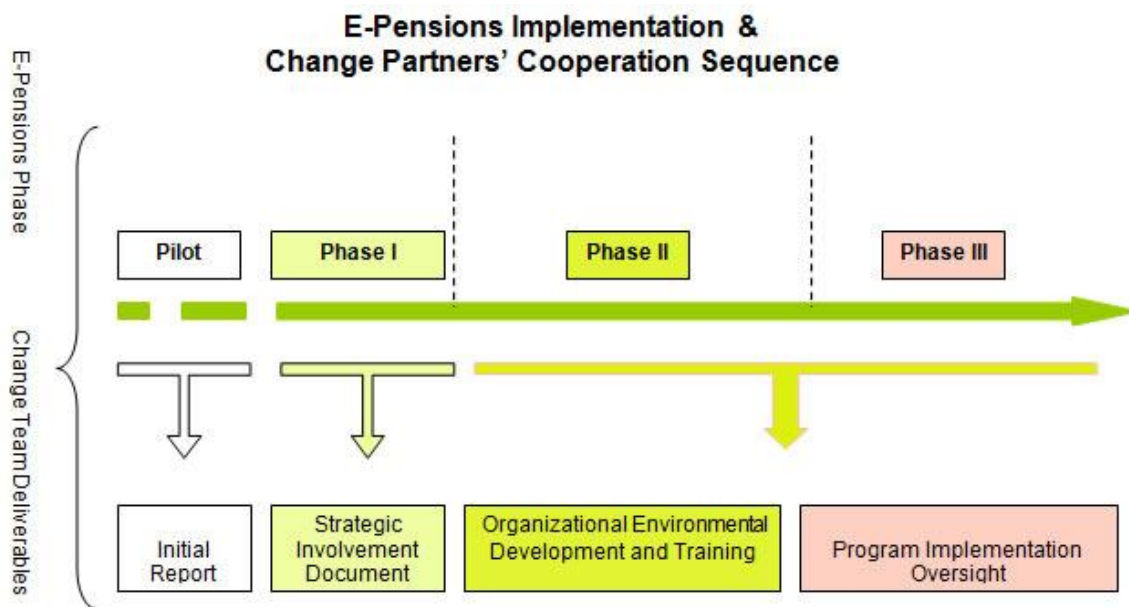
E-Pensions Implementation &
Change Partners' Cooperation Sequence

E-Pensions Phase

Change Team Deliverables

Pilot

Phase I

Phase II

Phase III

Initial Report

Strategic Involvement Document

Organizational Environmental Development and Training

Program Implementation Oversight